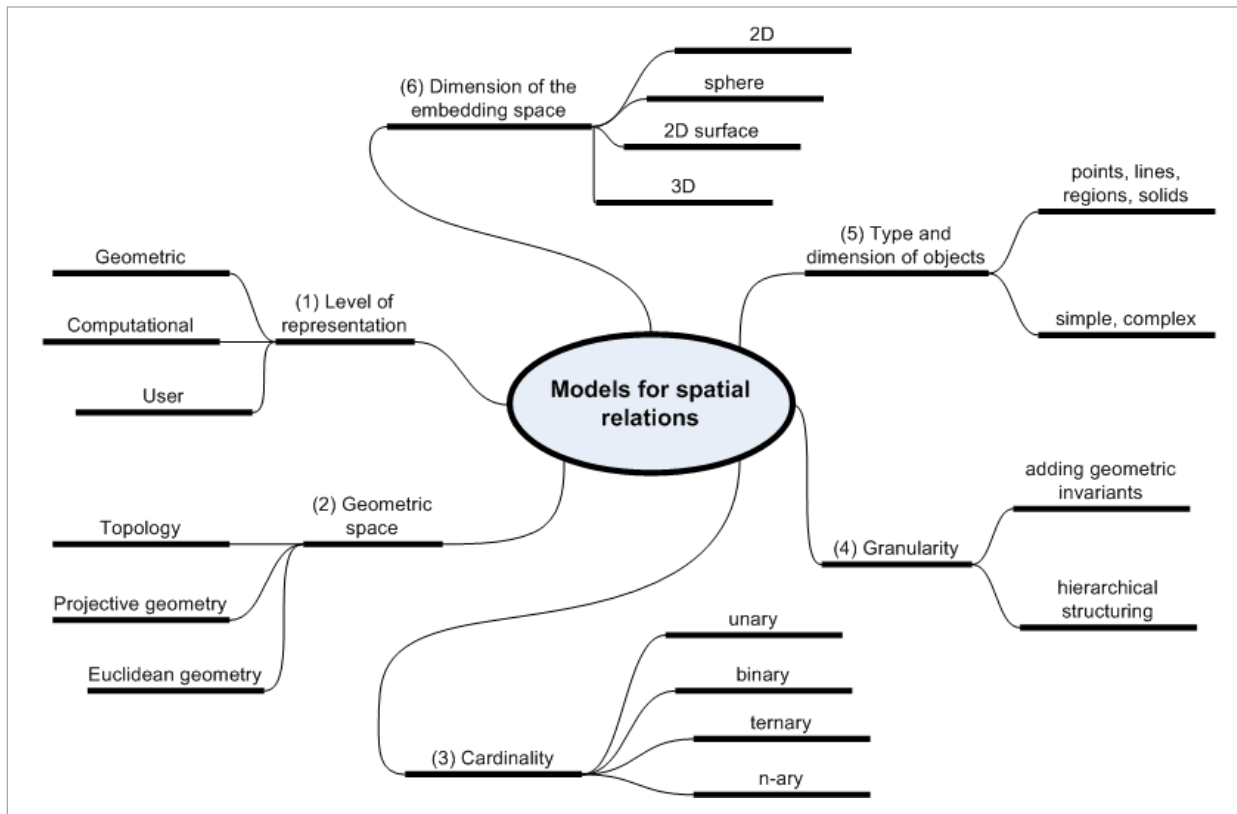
Models for spatial relations

(6) Dimension of the embedding space
2D
sphere
2D surface
3D

(5) Type and dimension of objects
points, lines, regions, solids
simple, complex

(1) Level of representation
Geometric
Computational
User

(2) Geometric space
Topology
Projective geometry
Euclidean geometry

(4) Granularity
adding geometric invariants
hierarchical structuring

(3) Cardinality
unary
binary
ternary
n-ary